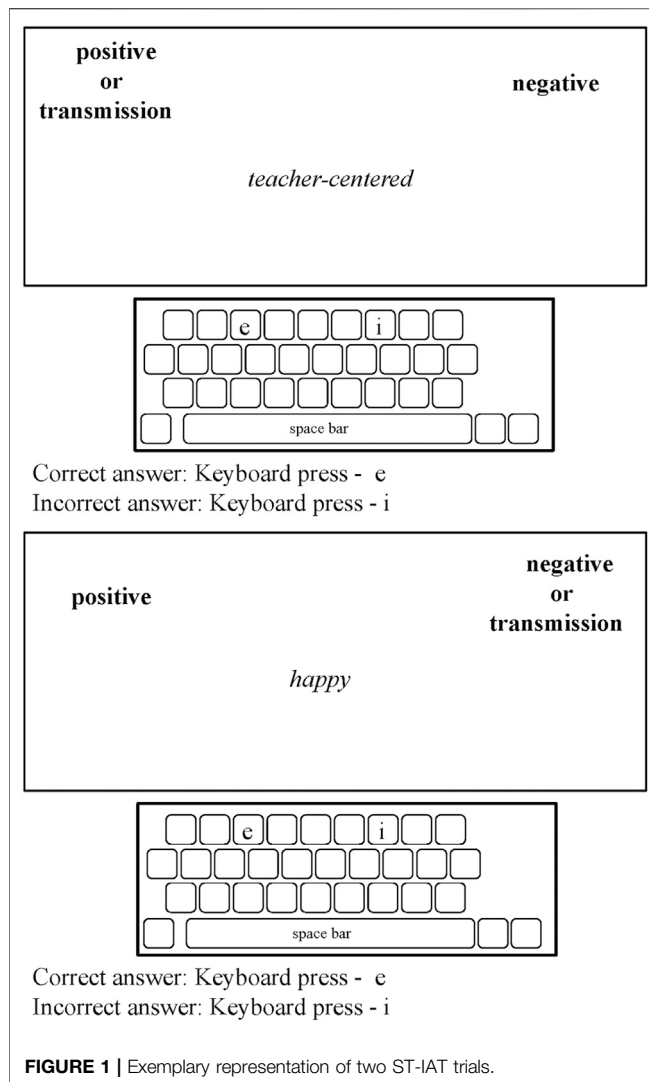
positive
or
transmission

negative

*teacher-centered*

e i

space bar

Correct answer: Keyboard press - e
Incorrect answer: Keyboard press - i

positive

negative
or
transmission

*happy*

e i

space bar

Correct answer: Keyboard press - e
Incorrect answer: Keyboard press - i

**FIGURE 1 |** Exemplary representation of two ST-IAT trials.